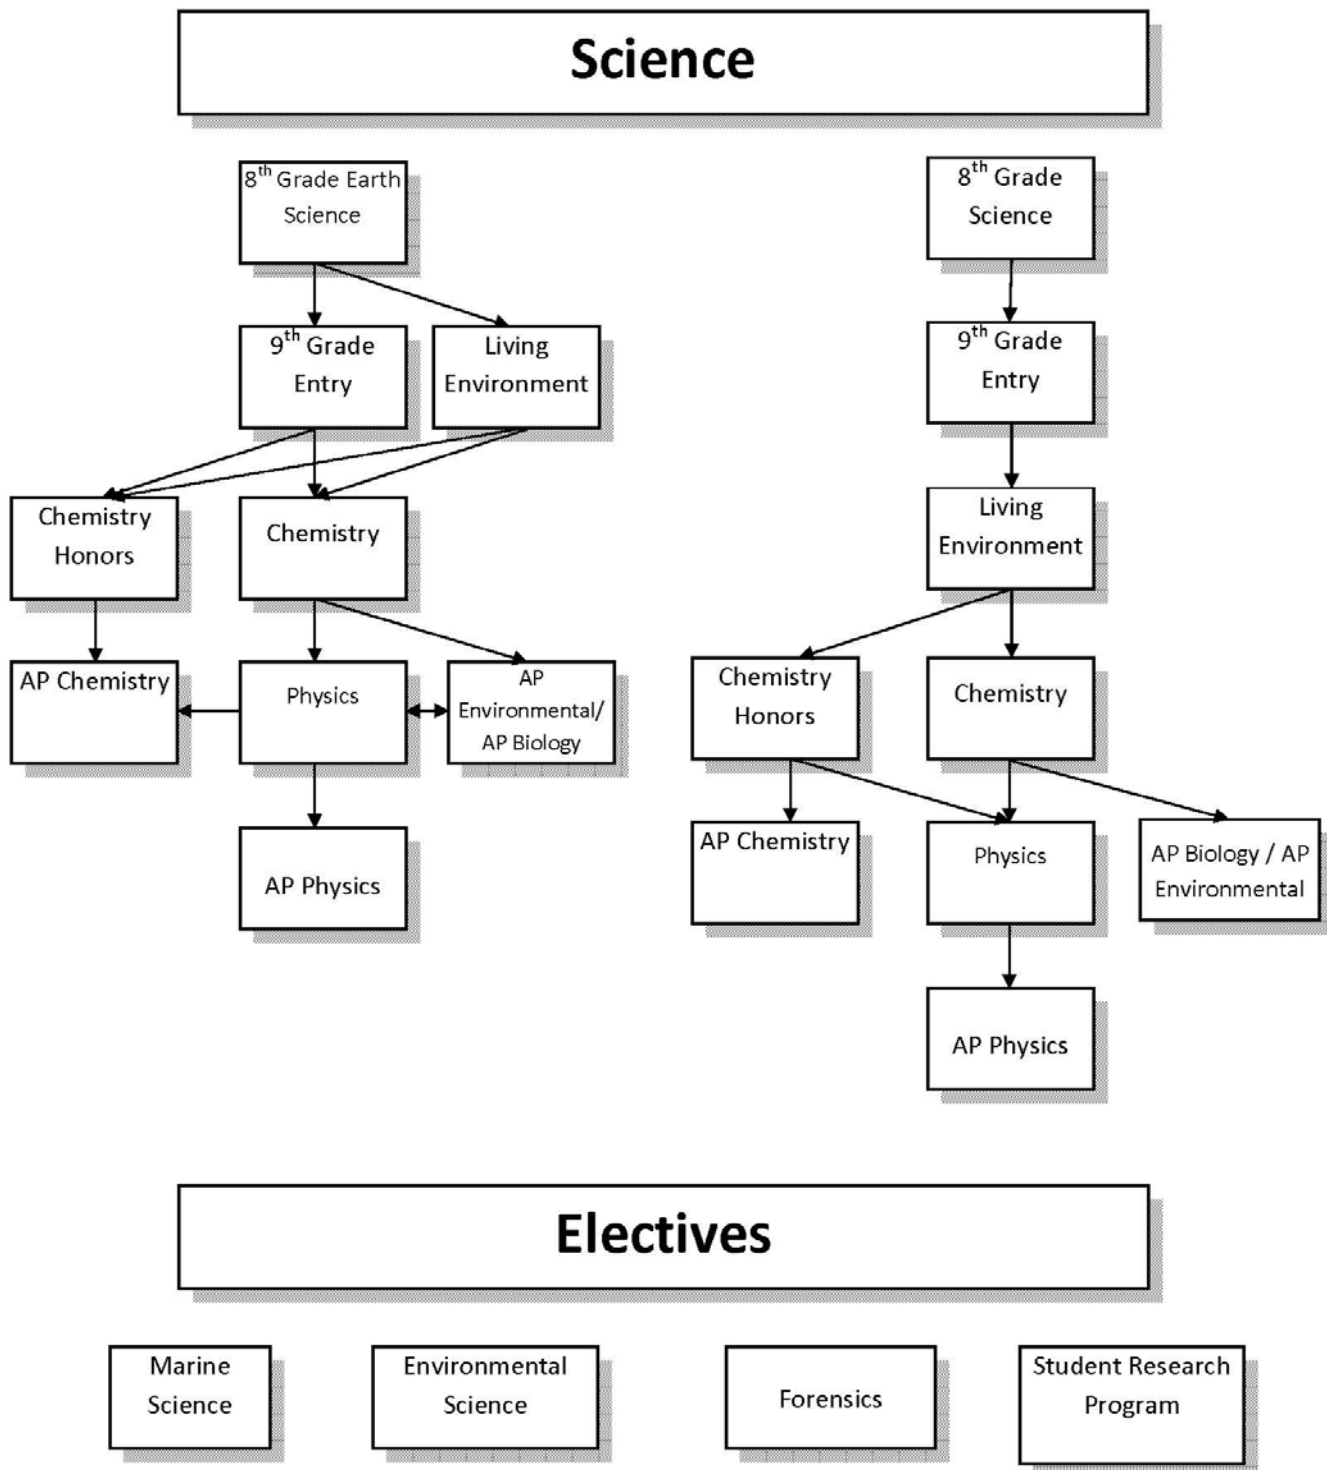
Science

8$^{th}$ Grade Earth Science

9$^{th}$ Grade Entry

Living Environment

Chemistry Honors

Chemistry

AP Chemistry

Physics

AP Environmental/ AP Biology

AP Physics

8$^{th}$ Grade Science

9$^{th}$ Grade Entry

Living Environment

Chemistry Honors

Chemistry

AP Chemistry

Physics

AP Biology / AP Environmental

AP Physics

Electives

Marine Science

Environmental Science

Forensics

Student Research Program